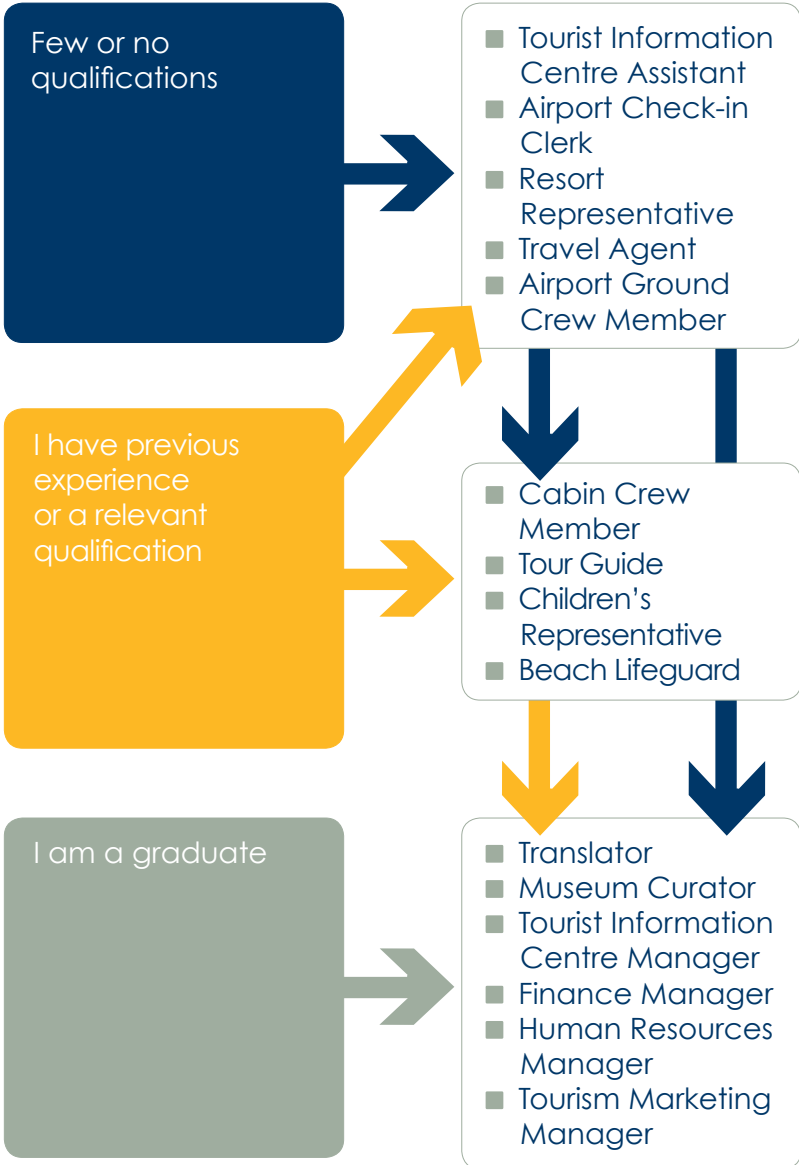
Few or no qualifications

Tourist Information Centre Assistant
Airport Check-in Clerk
Resort Representative
Travel Agent
Airport Ground Crew Member

I have previous experience or a relevant qualification

Cabin Crew Member
Tour Guide
Children's Representative
Beach Lifeguard

I am a graduate

Translator
Museum Curator
Tourist Information Centre Manager
Finance Manager
Human Resources Manager
Tourism Marketing Manager